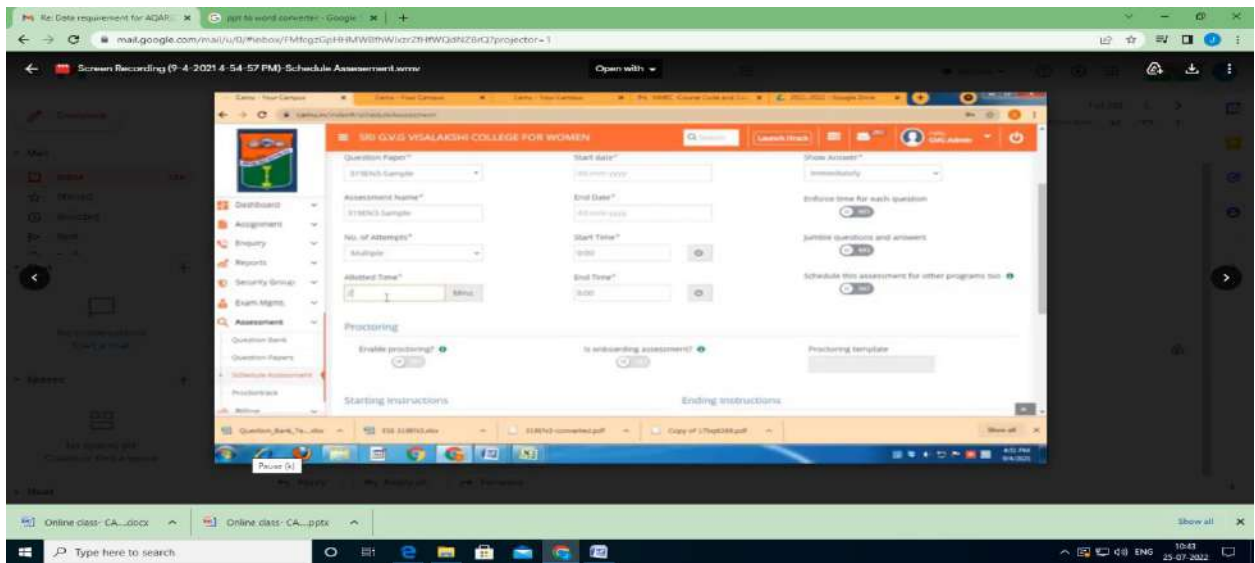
Re: Date requirement for AQAR ×
ppt to word converter - Google ×
mail.google.com/mail/u/0/#inbox/FMfcgzGpHHMWlthWlxzrZfHfWQdNZ8rQ?projector=1

Screen Recording (9-4-2021 4-54-57 PM)-Schedule Assessment.wmv
Open with

SRI G.V.G VISALAKSHI COLLEGE FOR WOMEN
Launch Hrack

Dashboard
Assignment
Enquiry
Reports
Security Group
Exam Mgmt.
Assessment
Question Bank
Question Papers
Schedule Assessment
Proctortrack
Billing

Question Paper*
Start date*
Show Answer*
Immediately
Assessment Name*
End Date*
Enforce time for each question
No. of Attempts*
Multiple
Start Time*
Jumble questions and answers
Allotted Time*
Mins
End Time*
Schedule this assessment for other programs too

Proctoring
Enable proctoring?
Is onboarding assessment?
Proctoring template

Starting instructions
Ending instructions

Show all

Pause (k)

Online class- CA....docx
Online class- CA....pptx
Show all

Type here to search
ENG 10:43 25-07-2022